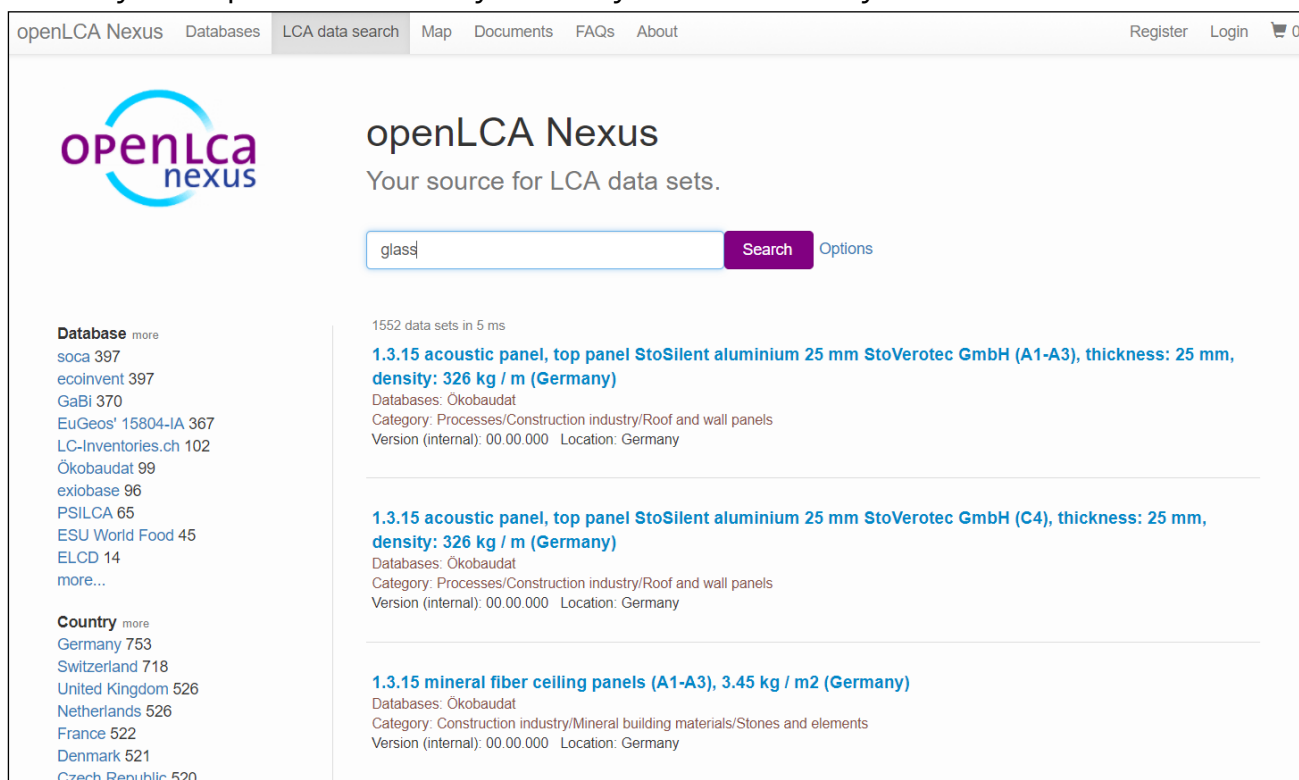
openLCA Nexus Databases LCA data search Map Documents FAQs About Register Login 0

openLCA nexus

openLCA Nexus

Your source for LCA data sets.

glass

Search Options

Database more
soca 397
ecoinvent 397
GaBi 370
EuGeos' 15804-IA 367
LC-Inventories.ch 102
Ökobaudat 99
exiobase 96
PSILCA 65
ESU World Food 45
ELCD 14
more...

Country more
Germany 753
Switzerland 718
United Kingdom 526
Netherlands 526
France 522
Denmark 521
Czech Republic 520

1552 data sets in 5 ms

1.3.15 acoustic panel, top panel StoSilent aluminium 25 mm StoVerotec GmbH (A1-A3), thickness: 25 mm, density: 326 kg / m (Germany)
Databases: Ökobaudat
Category: Processes/Construction industry/Roof and wall panels
Version (internal): 00.00.000 Location: Germany

1.3.15 acoustic panel, top panel StoSilent aluminium 25 mm StoVerotec GmbH (C4), thickness: 25 mm, density: 326 kg / m (Germany)
Databases: Ökobaudat
Category: Processes/Construction industry/Roof and wall panels
Version (internal): 00.00.000 Location: Germany

1.3.15 mineral fiber ceiling panels (A1-A3), 3.45 kg / m2 (Germany)
Databases: Ökobaudat
Category: Construction industry/Mineral building materials/Stones and elements
Version (internal): 00.00.000 Location: Germany